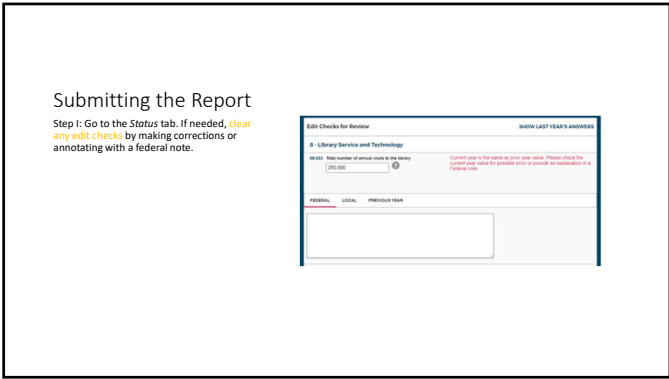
Submitting the Report

Step I: Go to the *Status* tab. If needed, clear any edit checks by making corrections or annotating with a federal note.

Edit Checks for Review

SHOW LAST YEAR'S ANSWERS

8 - Library Service and Technology

08-033 Total number of annual visits to the library

250,000

Current year is the same as prior year value. Please check the current year value for possible error or provide an explanation in a Federal note.

FEDERAL LOCAL PREVIOUS YEAR